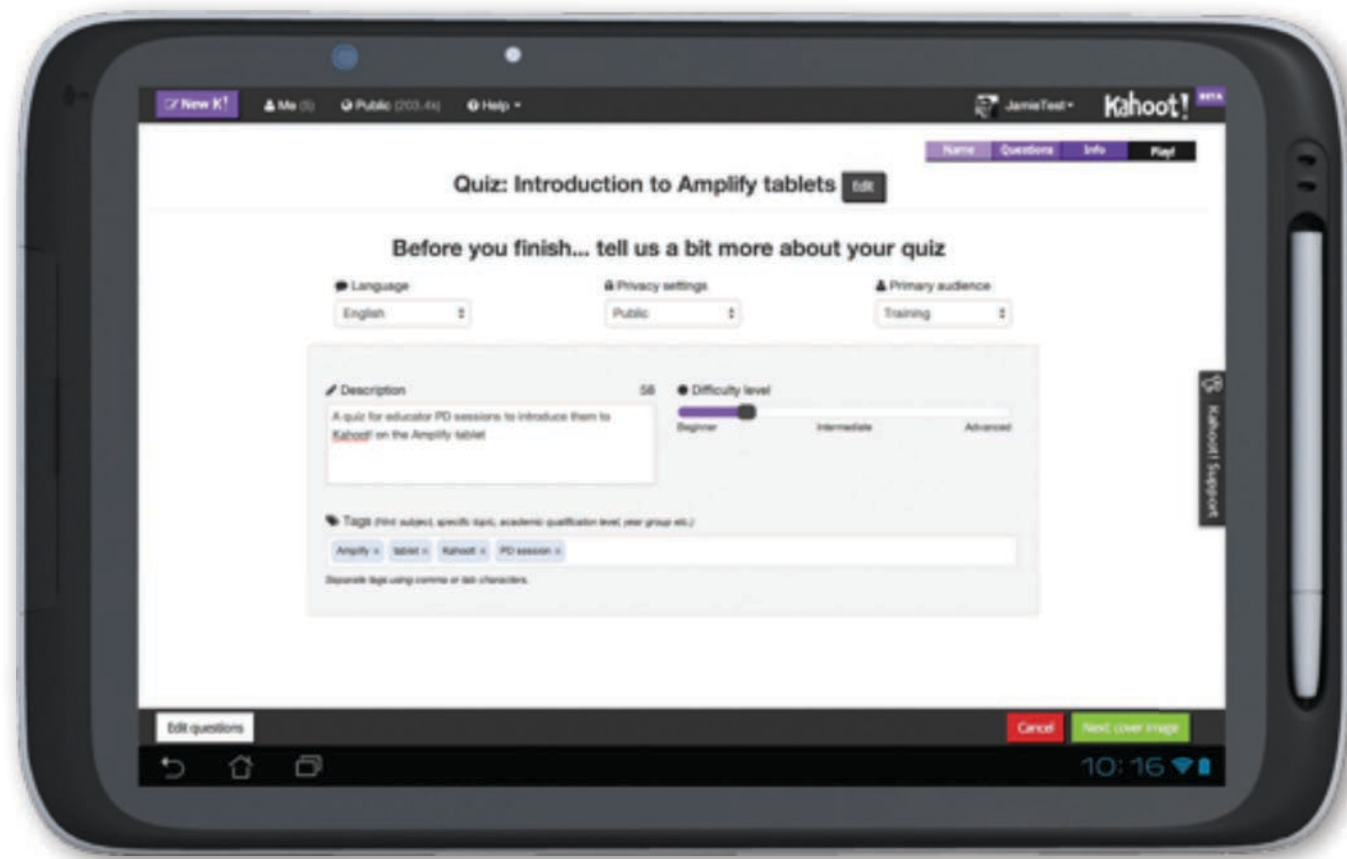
New K! Me (5) Public (203.4k) Help

JamieTest Kahoot! BETA

Name Questions Info Play!

Quiz: Introduction to Amplify tablets Edit

Before you finish... tell us a bit more about your quiz

Language
English

Privacy settings
Public

Primary audience
Training

Description 58
A quiz for educator PD sessions to introduce them to Kahoot! on the Amplify tablet

Difficulty level
Beginner Intermediate Advanced

Tags (Hint: subject, specific topic, academic qualification level, year group etc.)
Amplify × tablet × Kahoot × PD session ×

Separate tags using comma or tab characters.

Kahoot! Support

Edit questions

Cancel Next: cover image

10:16